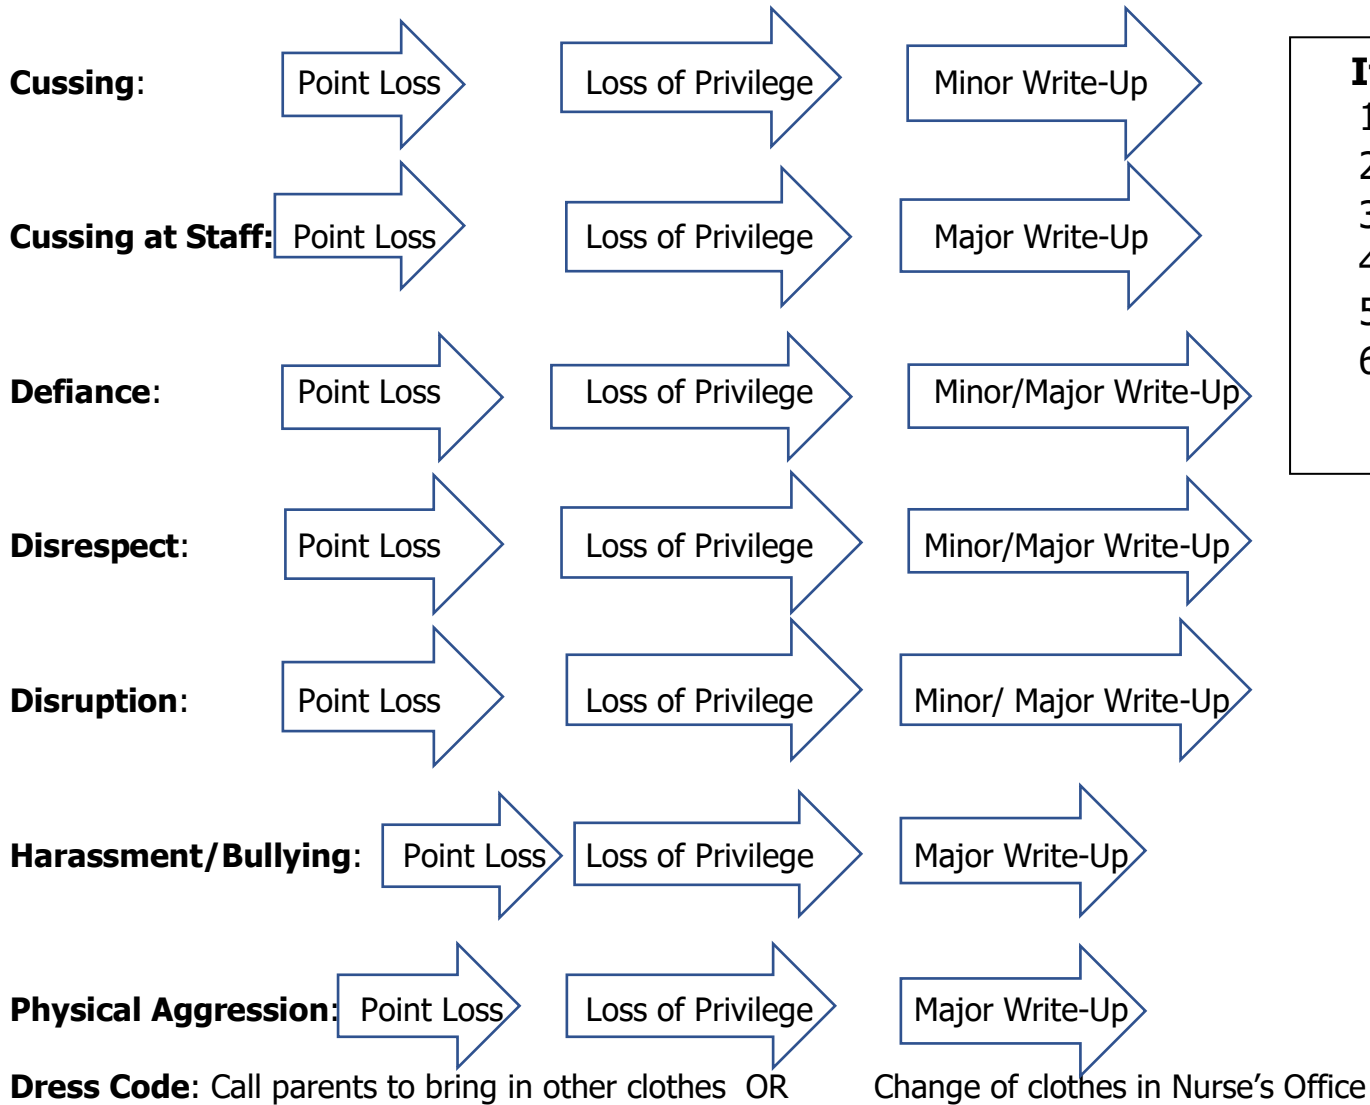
**Cussing**: Point Loss Loss of Privilege Minor Write-Up

**Cussing at Staff:** Point Loss Loss of Privilege Major Write-Up

**Defiance**: Point Loss Loss of Privilege Minor/Major Write-Up

**Disrespect**: Point Loss Loss of Privilege Minor/Major Write-Up

**Disruption**: Point Loss Loss of Privilege Minor/ Major Write-Up

**Harassment/Bullying**: Point Loss Loss of Privilege Major Write-Up

**Physical Aggression**: Point Loss Loss of Privilege Major Write-Up

**Dress Code**: Call parents to bring in other clothes OR Change of clothes in Nurse's Office

I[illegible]
1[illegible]
2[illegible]
3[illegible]
4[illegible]
5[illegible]
6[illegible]